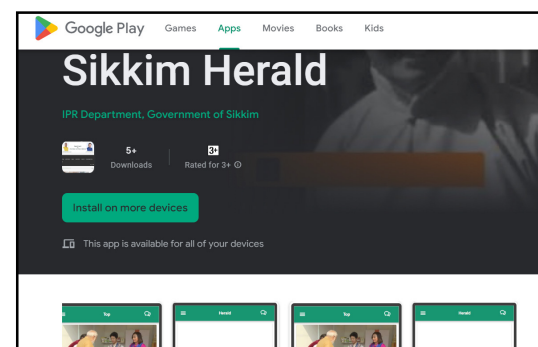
Google Play Games Apps Movies Books Kids

Sikkim Herald

IPR Department, Government of Sikkim

5+
Downloads

3+
Rated for 3+ ⓘ

Install on more devices

This app is available for all of your devices

Top

Herald

Top

Herald